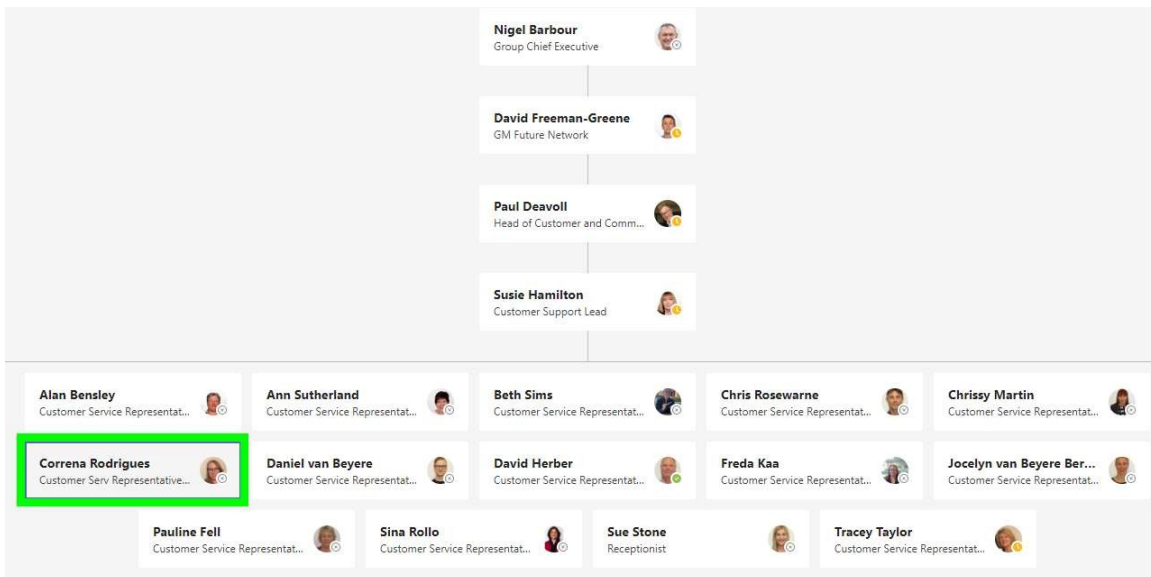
Nigel Barbour
Group Chief Executive

David Freeman-Greene
GM Future Network

Paul Deavoll
Head of Customer and Comm...

Susie Hamilton
Customer Support Lead

Alan Bensley
Customer Service Representat...

Ann Sutherland
Customer Service Representat...

Beth Sims
Customer Service Representat...

Chris Rosewarne
Customer Service Representat...

Chrissy Martin
Customer Service Representat...

Correna Rodrigues
Customer Serv Representative...

Daniel van Beyere
Customer Service Representat...

David Herber
Customer Service Representat...

Freda Kaa
Customer Service Representat...

Jocelyn van Beyere Ber...
Customer Service Representat...

Pauline Fell
Customer Service Representat...

Sina Rollo
Customer Service Representat...

Sue Stone
Receptionist

Tracey Taylor
Customer Service Representat...